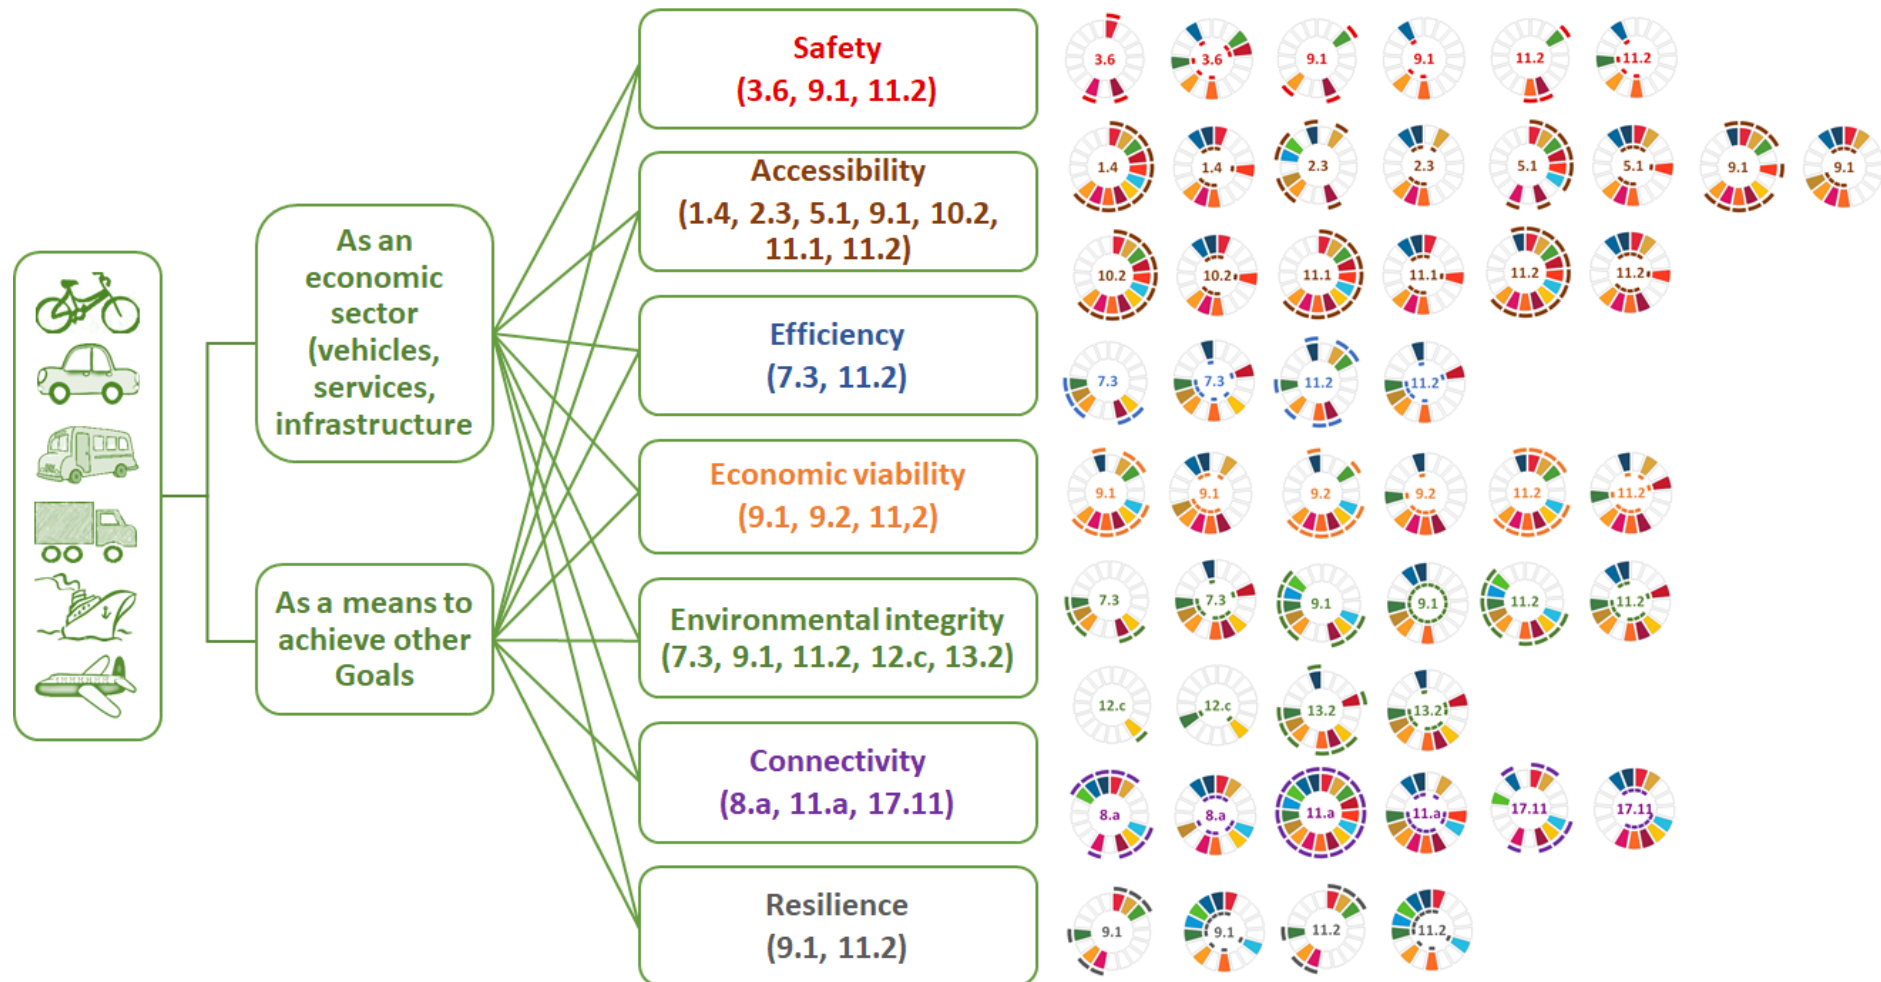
As an economic sector (vehicles, services, infrastructure

As a means to achieve other Goals

Safety
(3.6, 9.1, 11.2)

Accessibility
(1.4, 2.3, 5.1, 9.1, 10.2, 11.1, 11.2)

Efficiency
(7.3, 11.2)

Economic viability
(9.1, 9.2, 11,2)

Environmental integrity
(7.3, 9.1, 11.2, 12.c, 13.2)

Connectivity
(8.a, 11.a, 17.11)

Resilience
(9.1, 11.2)

3.6 3.6 9.1 9.1 11.2 11.2

1.4 1.4 2.3 2.3 5.1 5.1 9.1 9.1

10.2 10.2 11.1 11.1 11.2 11.2

7.3 7.3 11.2 11.2

9.1 9.1 9.2 9.2 11.2 11.2

7.3 7.3 9.1 9.1 11.2 11.2

12.c 12.c 13.2 13.2

8.a 8.a 11.a 11.a 17.11 17.11

9.1 9.1 11.2 11.2